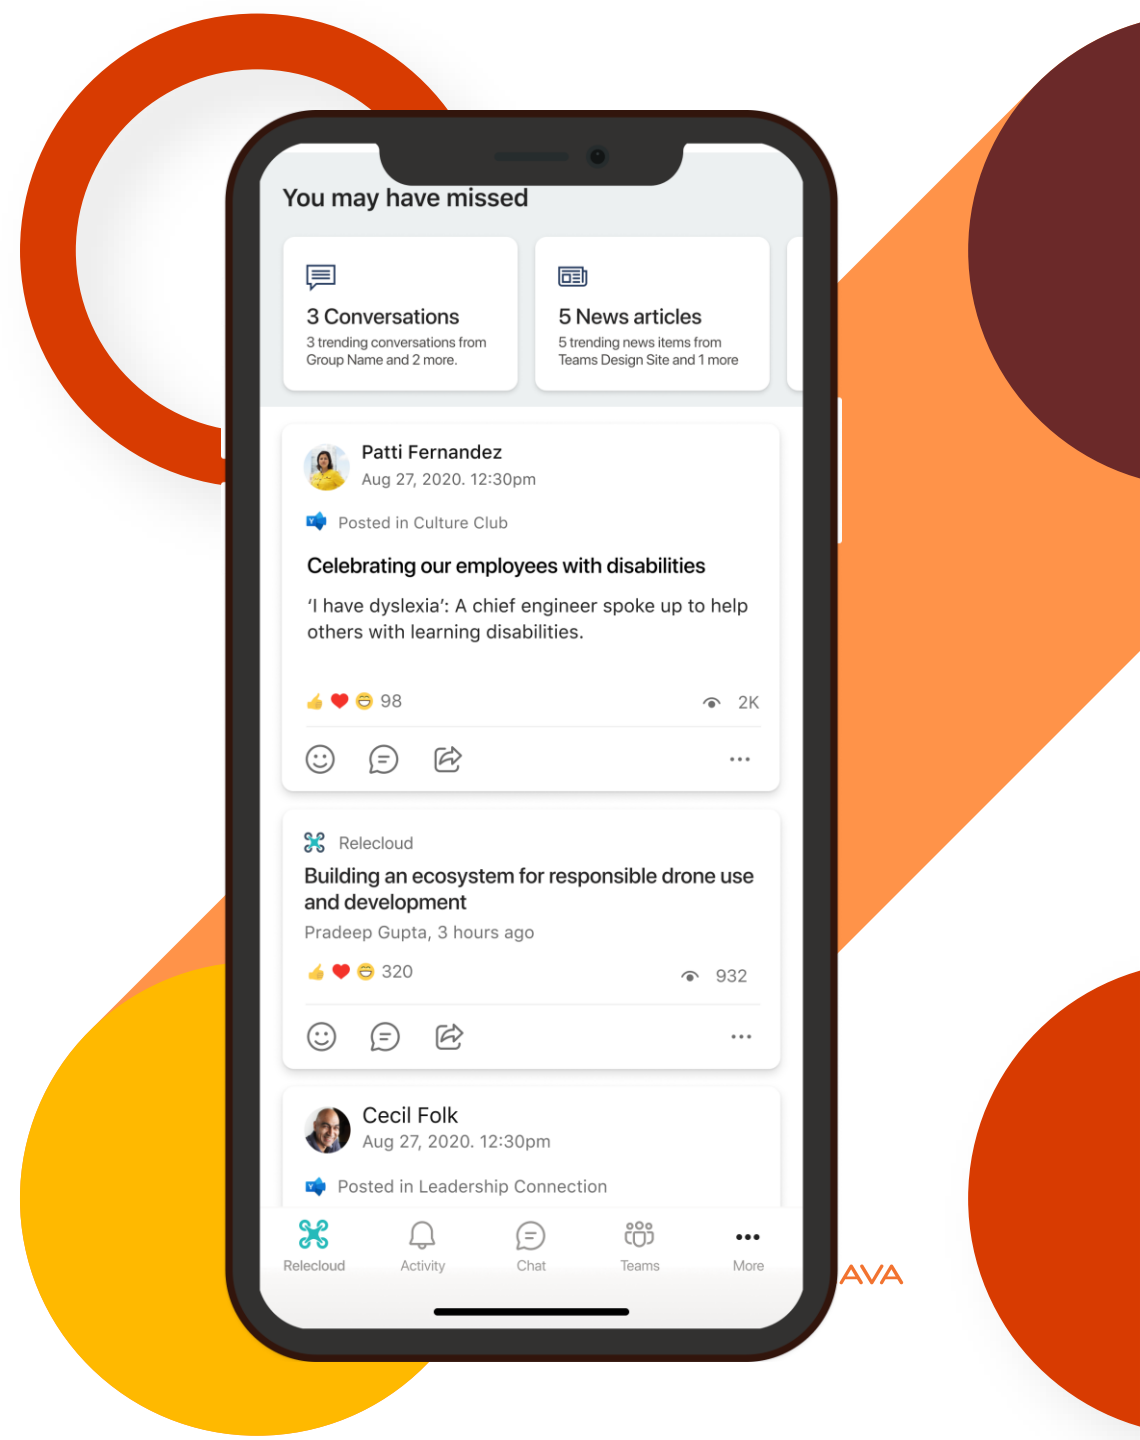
You may have missed

3 Conversations
3 trending conversations from Group Name and 2 more.

5 News articles
5 trending news items from Teams Design Site and 1 more

Patti Fernandez
Aug 27, 2020. 12:30pm

Posted in Culture Club

Celebrating our employees with disabilities

'I have dyslexia': A chief engineer spoke up to help others with learning disabilities.

98

2K

Relecloud
Building an ecosystem for responsible drone use and development
Pradeep Gupta, 3 hours ago

320

932

Cecil Folk
Aug 27, 2020. 12:30pm

Posted in Leadership Connection

Relecloud
Activity
Chat
Teams
More

AVA